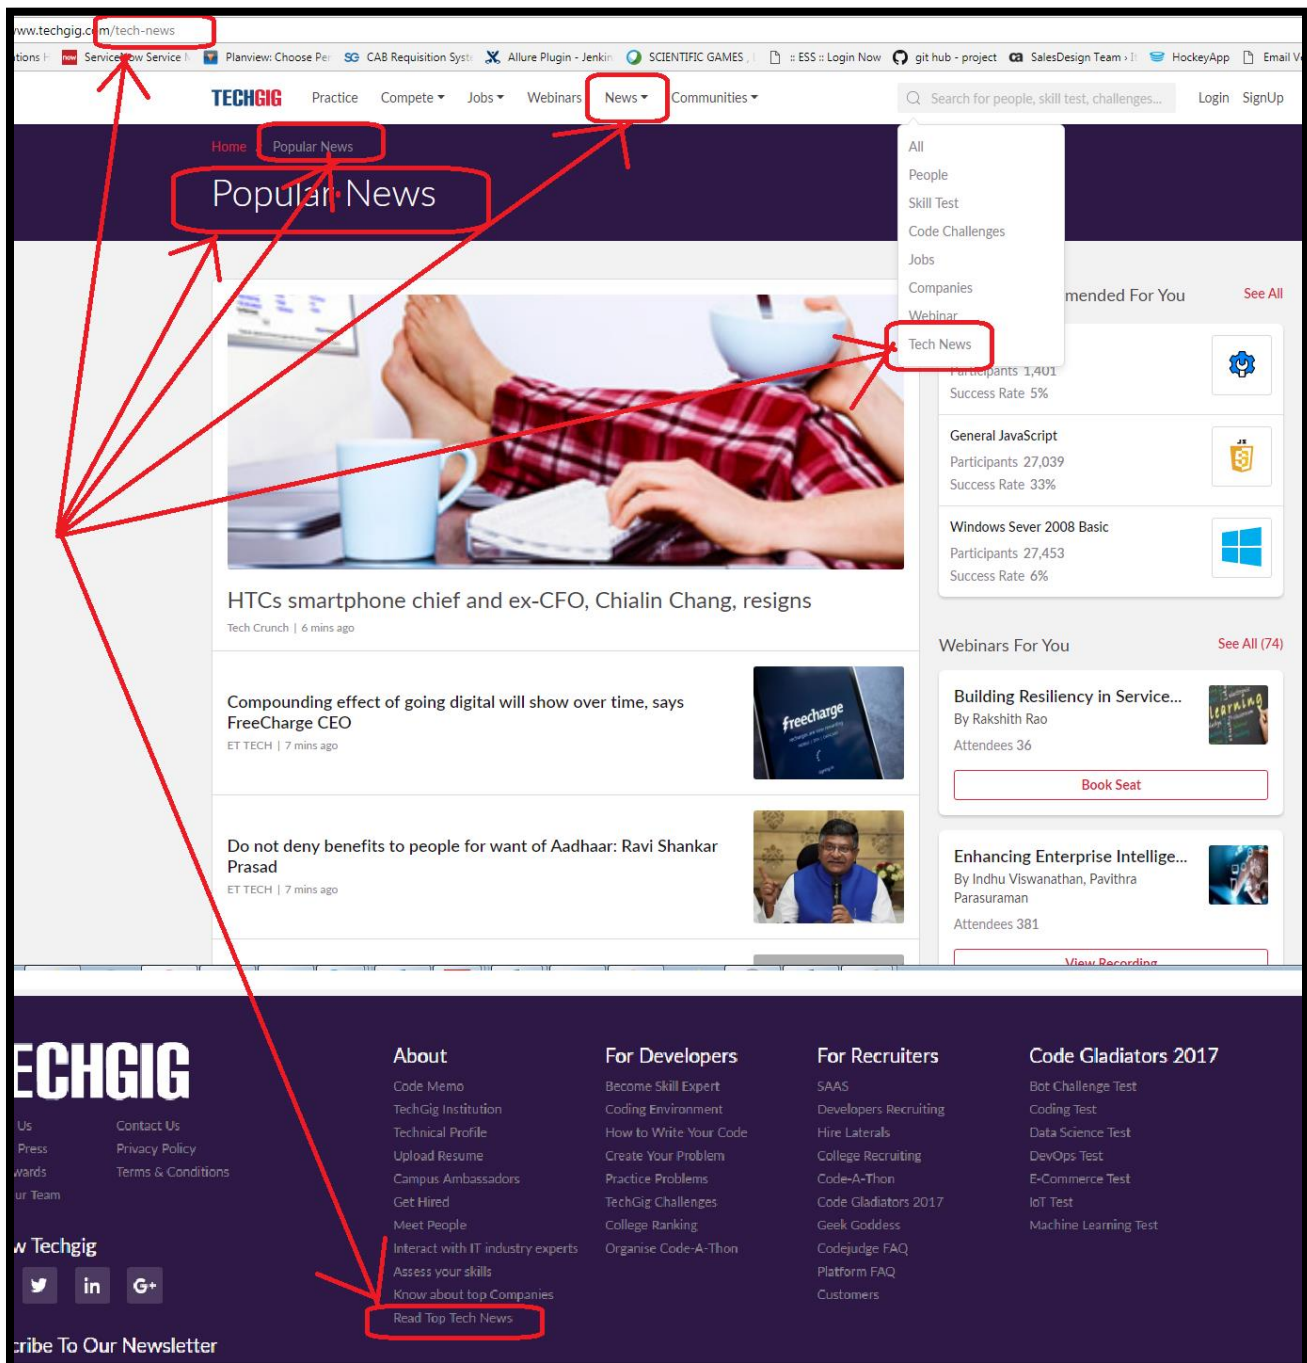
ww.techgig.com/tech-news

tions | Service Now Service | Planview: Choose Pe | SG CAB Requisition Syst | Allure Plugin - Jenkin | SCIENTIFIC GAMES | :: ESS :: Login Now | git hub - project | SalesDesign Team | HockeyApp | Email V

TECHGIG Practice Compete Jobs Webinars News Communities Search for people, skill test, challenges... Login SignUp

Home Popular News

Popular News

All
People
Skill Test
Code Challenges
Jobs
Companies
Webinar
Tech News

mended For You See All

Participants 1,401
Success Rate 5%

General JavaScript
Participants 27,039
Success Rate 33%

Windows Sever 2008 Basic
Participants 27,453
Success Rate 6%

HTCs smartphone chief and ex-CFO, Chialin Chang, resigns
Tech Crunch | 6 mins ago

Compounding effect of going digital will show over time, says FreeCharge CEO
ET TECH | 7 mins ago

freecharge

Do not deny benefits to people for want of Aadhaar: Ravi Shankar Prasad
ET TECH | 7 mins ago

Webinars For You See All (74)

Building Resiliency in Service...
By Rakshith Rao
Attendees 36
Book Seat

Enhancing Enterprise Intellige...
By Indhu Viswanathan, Pavithra Parasuraman
Attendees 381
View Recording

ECHGIG
Us Contact Us
Press Privacy Policy
wards Terms & Conditions
ur Team

w Techgig

cribe To Our Newsletter

About
Code Memo
TechGig Institution
Technical Profile
Upload Resume
Campus Ambassadors
Get Hired
Meet People
Interact with IT industry experts
Assess your skills
Know about top Companies
Read Top Tech News

For Developers
Become Skill Expert
Coding Environment
How to Write Your Code
Create Your Problem
Practice Problems
TechGig Challenges
College Ranking
Organise Code-A-Thon

For Recruiters
SAAS
Developers Recruiting
Hire Laterals
College Recruiting
Code-A-Thon
Code Gladiators 2017
Geek Goddess
Codejudge FAQ
Platform FAQ
Customers

Code Gladiators 2017
Bot Challenge Test
Coding Test
Data Science Test
DevOps Test
E-Commerce Test
IoT Test
Machine Learning Test